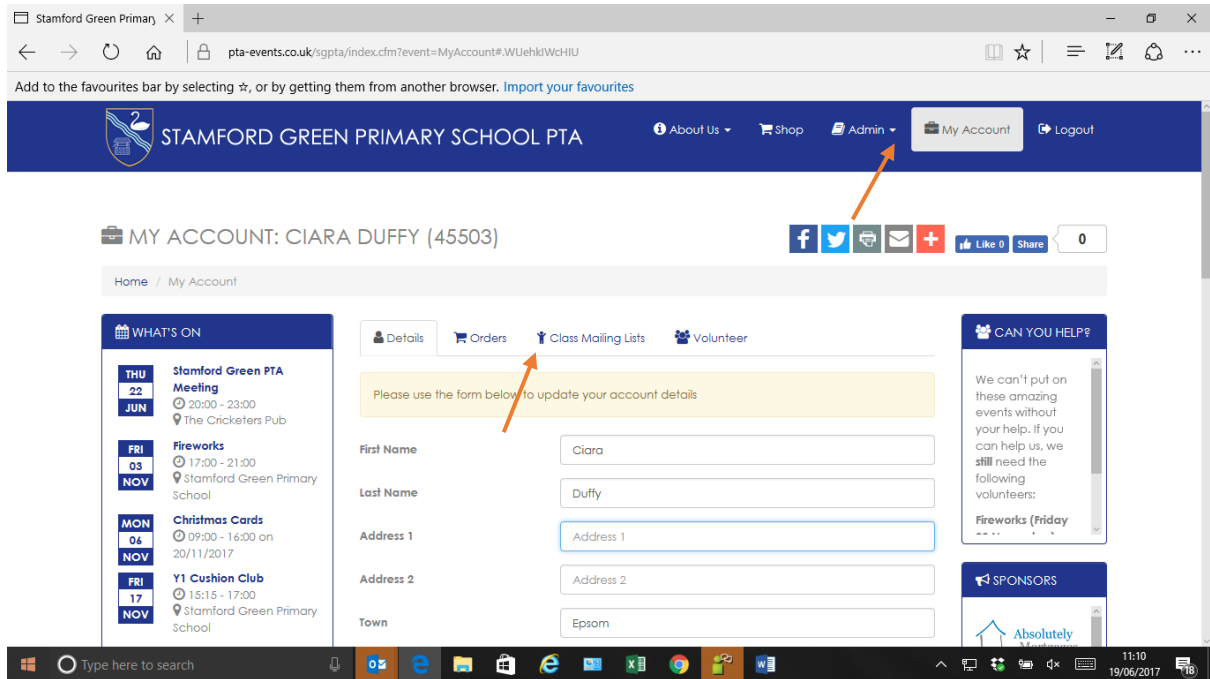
Stamford Green Primary ×   +

pta-events.co.uk/sgpta/index.cfm?event=MyAccount#.WUehkIWcHIU

Add to the favourites bar by selecting ☆, or by getting them from another browser. Import your favourites

STAMFORD GREEN PRIMARY SCHOOL PTA

About Us   Shop   Admin   My Account   Logout

MY ACCOUNT: CIARA DUFFY (45503)

Like 0   Share   0

Home / My Account

WHAT'S ON

THU 22 JUN
Stamford Green PTA Meeting
20:00 - 23:00
The Cricketers Pub

FRI 03 NOV
Fireworks
17:00 - 21:00
Stamford Green Primary School

MON 06 NOV
Christmas Cards
09:00 - 16:00 on 20/11/2017

FRI 17 NOV
Y1 Cushion Club
15:15 - 17:00
Stamford Green Primary School

Details   Orders   Class Mailing Lists   Volunteer

Please use the form below to update your account details

First Name   Ciara
Last Name   Duffy
Address 1   Address 1
Address 2   Address 2
Town   Epsom

CAN YOU HELP?

We can't put on these amazing events without your help. If you can help us, we still need the following volunteers:

Fireworks (Friday

SPONSORS

Absolutely

Type here to search

11:10
19/06/2017